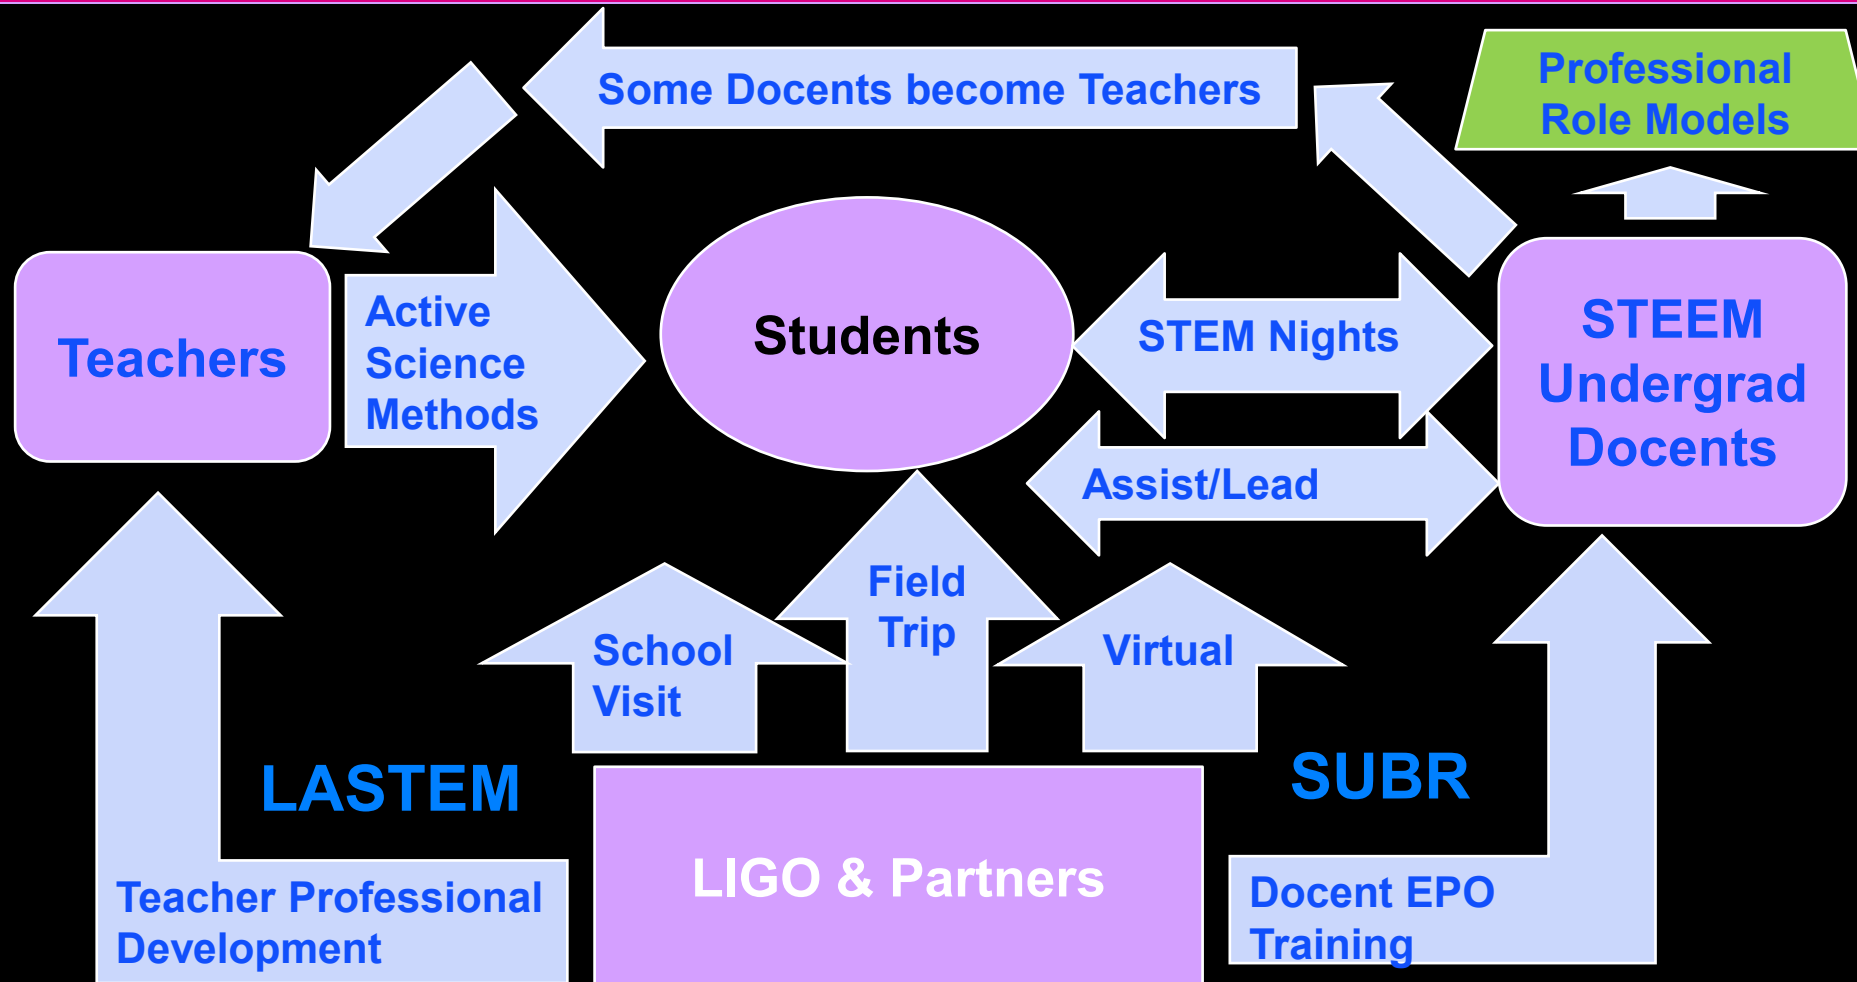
Some Docents become Teachers

Professional Role Models

Teachers

Active Science Methods

Students

STEM Nights

STEEM Undergrad Docents

Assist/Lead

Field Trip

School Visit

Virtual

LASTEM

SUBR

LIGO & Partners

Teacher Professional Development

Docent EPO Training